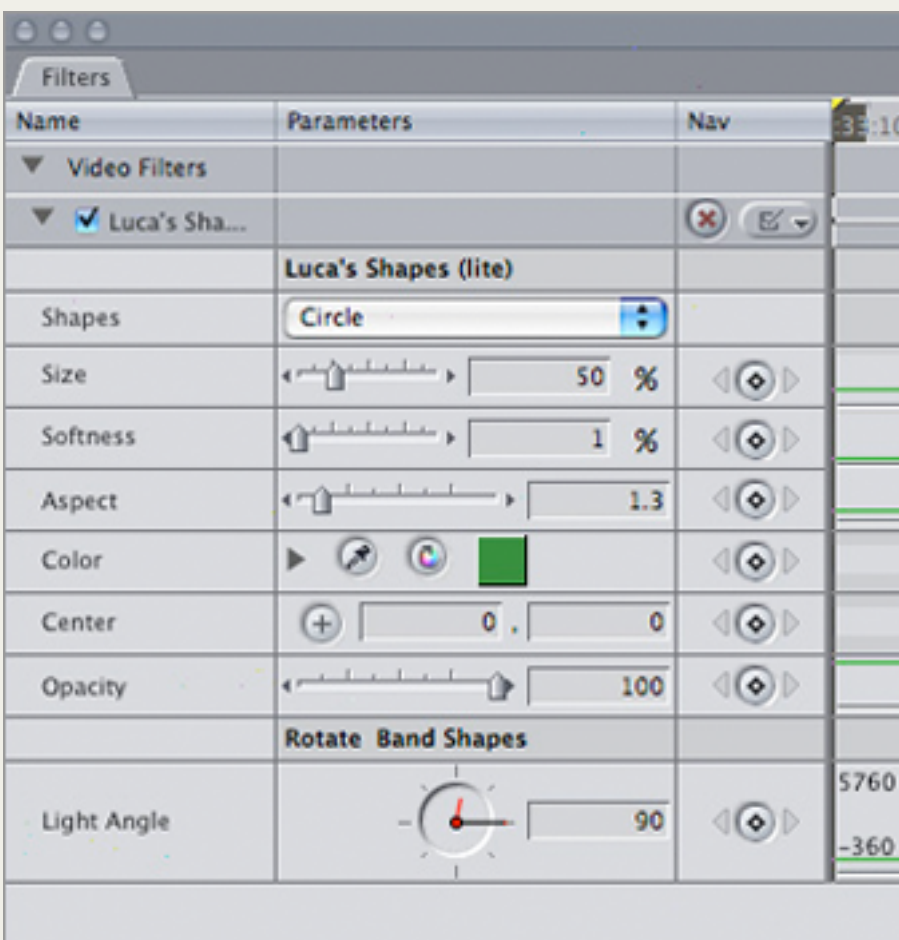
Filters

| Name | Parameters | Nav |
|---|---|---|
| Video Filters | | |
| Luca's Sha... | | |
| | Luca's Shapes (lite) | |
| Shapes | Circle | |
| Size | 50 % | |
| Softness | 1 % | |
| Aspect | 1.3 | |
| Color | | |
| Center | 0 , 0 | |
| Opacity | 100 | |
| | Rotate Band Shapes | |
| Light Angle | 90 | |

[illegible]:10

5760

-360